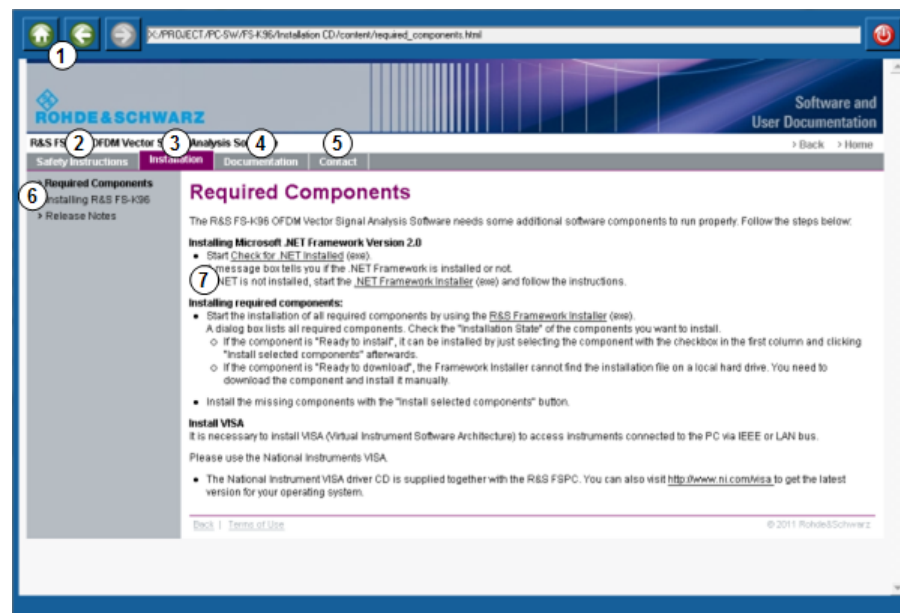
X:/PROJECT/PC-SW/FS-K96/Installation CD/content/required_components.html

1

ROHDE&SCHWARZ

Software and User Documentation

R&S FS 2 OFDM Vector S 3 Analysis So 4 5

› Back › Home

Safety Instructions | Installation | Documentation | Contact

› Required Components
6 Installing R&S FS-K96
› Release Notes

Required Components

The R&S FS-K96 OFDM Vector Signal Analysis Software needs some additional software components to run properly. Follow the steps below:

Installing Microsoft .NET Framework Version 2.0
• Start Check for .NET Installed (exe).
7 message box tells you if the .NET Framework is installed or not.
.NET is not installed, start the .NET Framework Installer (exe) and follow the instructions.

Installing required components:
• Start the installation of all required components by using the R&S Framework Installer (exe).
A dialog box lists all required components. Check the "Installation State" of the components you want to install.
◦ If the component is "Ready to install", it can be installed by just selecting the component with the checkbox in the first column and clicking "Install selected components" afterwards.
◦ If the component is "Ready to download", the Framework Installer cannot find the installation file on a local hard drive. You need to download the component and install it manually.

• Install the missing components with the "Install selected components" button.

Install VISA
It is necessary to install VISA (Virtual Instrument Software Architecture) to access instruments connected to the PC via IEEE or LAN bus.

Please use the National Instruments VISA.

• The National Instrument VISA driver CD is supplied together with the R&S FSPC. You can also visit http://www.ni.com/visa to get the latest version for your operating system.

Back | Terms of Use

© 2011 Rohde&Schwarz